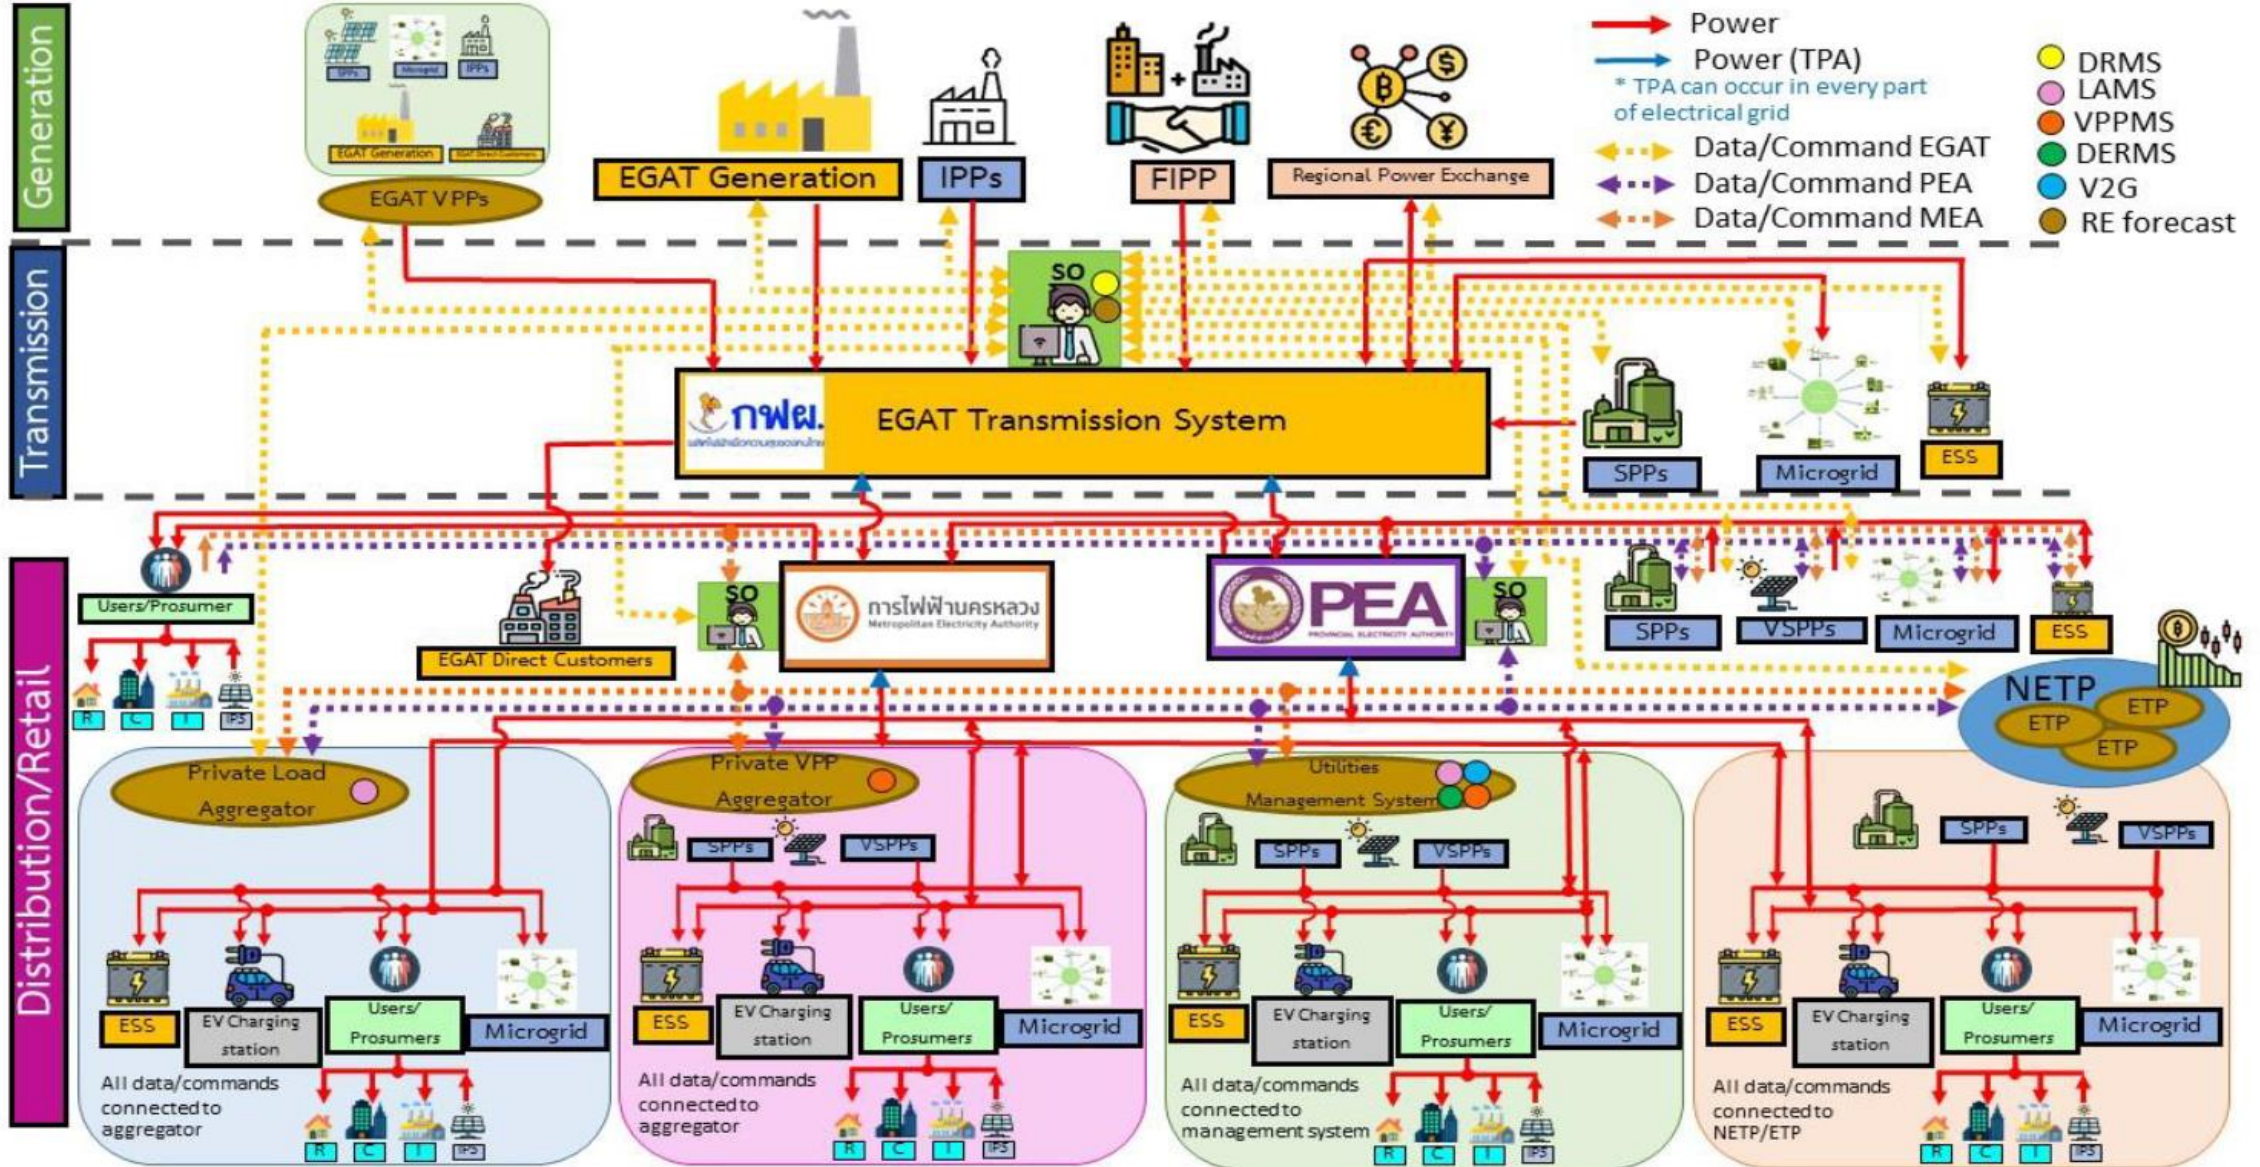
Generation

SPPs Microgrid IPPs
EGAT Generation EGAT Direct Customers
EGAT VPPs

EGAT Generation

IPPs

FIPP

Regional Power Exchange

Power
Power (TPA)
* TPA can occur in every part of electrical grid
Data/Command EGAT
Data/Command PEA
Data/Command MEA

DRMS
LAMS
VPPMS
DERMS
V2G
RE forecast

Transmission

SO

กฟผ.

EGAT Transmission System

SPPs
Microgrid
ESS

Distribution/Retail

Users/Prosumer
R C I IPS

EGAT Direct Customers

SO
การไฟฟ้านครหลวง Metropolitan Electricity Authority

PEA PROVINCIAL ELECTRICITY AUTHORITY
SO

SPPs
VSPPs
Microgrid
ESS

NETP
ETP
ETP
ETP

Private Load Aggregator

Private VPP Aggregator
SPPs VSPPs

Utilities Management System
SPPs VSPPs

SPPs VSPPs

ESS
EV Charging station
Users/ Prosumers
Microgrid
All data/commands connected to aggregator
R C I IPS

ESS
EV Charging station
Users/ Prosumers
Microgrid
All data/commands connected to aggregator
R C I IPS

ESS
EV Charging station
Users/ Prosumers
Microgrid
All data/commands connected to management system
R C I IPS

ESS
EV Charging station
Users/ Prosumers
Microgrid
All data/commands connected to NETP/ETP
R C I IPS